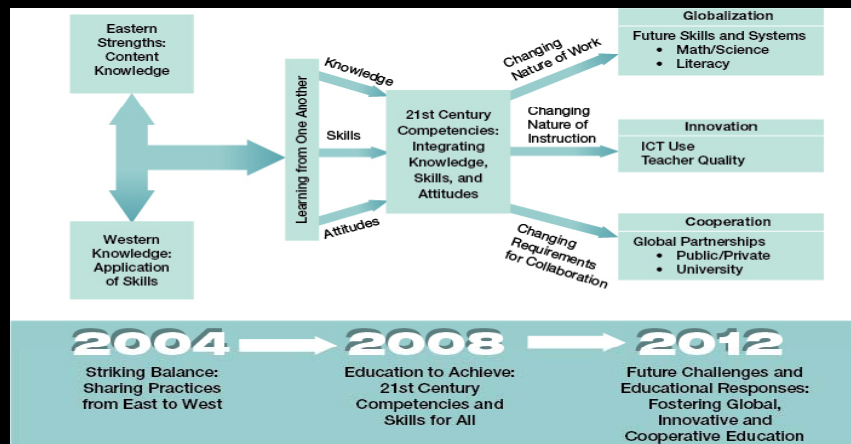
Eastern Strengths: Content Knowledge

Western Knowledge: Application of Skills

Learning from One Another

Knowledge

Skills

Attitudes

21st Century Competencies: Integrating Knowledge, Skills, and Attitudes

Changing Nature of Work

Changing Nature of Instruction

Changing Requirements for Collaboration

Globalization

Future Skills and Systems
• Math/Science
• Literacy

Innovation

ICT Use
Teacher Quality

Cooperation

Global Partnerships
• Public/Private
• University

2004

Striking Balance: Sharing Practices from East to West

2008

Education to Achieve: 21st Century Competencies and Skills for All

2012

Future Challenges and Educational Responses: Fostering Global, Innovative and Cooperative Education